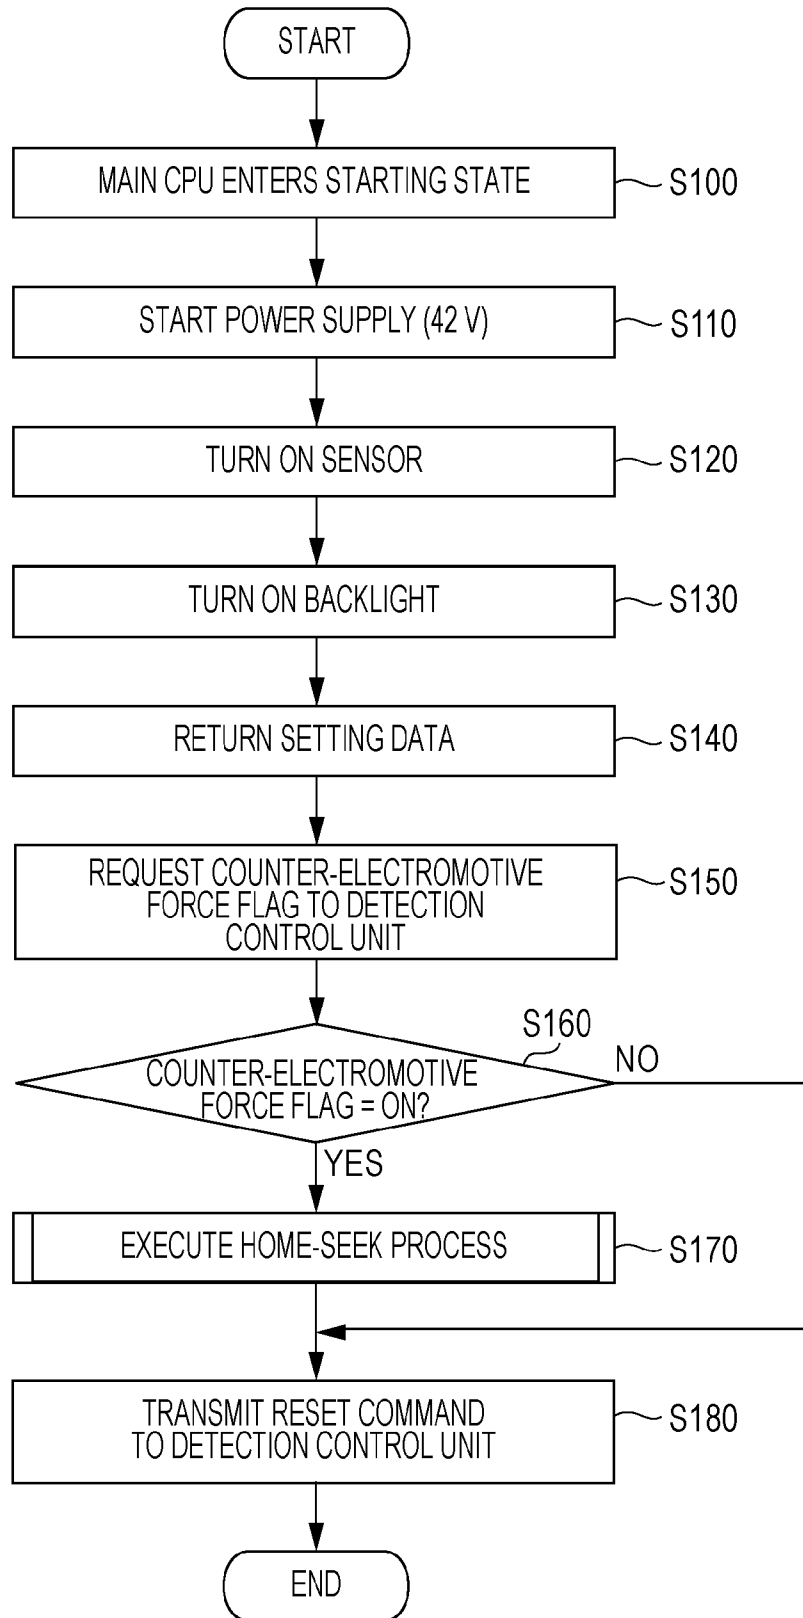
START

MAIN CPU ENTERS STARTING STATE
S100

START POWER SUPPLY (42 V)
S110

TURN ON SENSOR
S120

TURN ON BACKLIGHT
S130

RETURN SETTING DATA
S140

REQUEST COUNTER-ELECTROMOTIVE FORCE FLAG TO DETECTION CONTROL UNIT
S150

S160
COUNTER-ELECTROMOTIVE FORCE FLAG = ON?
NO
YES

EXECUTE HOME-SEEK PROCESS
S170

TRANSMIT RESET COMMAND TO DETECTION CONTROL UNIT
S180

END